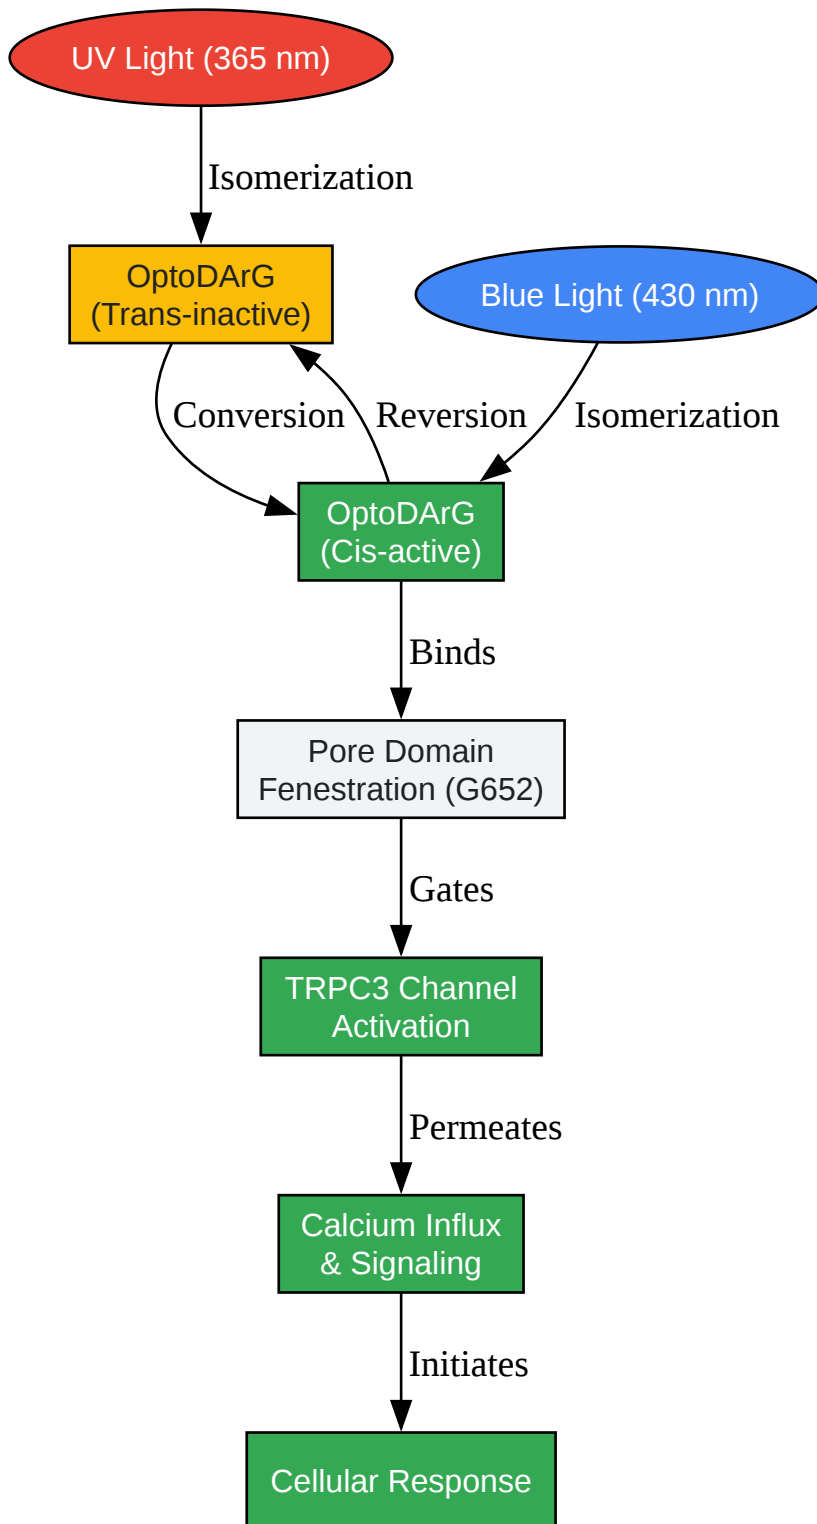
UV Light (365 nm)

Isomerization

OptoDArG (Trans-inactive)

Blue Light (430 nm)

Conversion

Reversion

Isomerization

OptoDArG (Cis-active)

Binds

Pore Domain Fenestration (G652)

Gates

TRPC3 Channel Activation

Permeates

Calcium Influx & Signaling

Initiates

Cellular Response